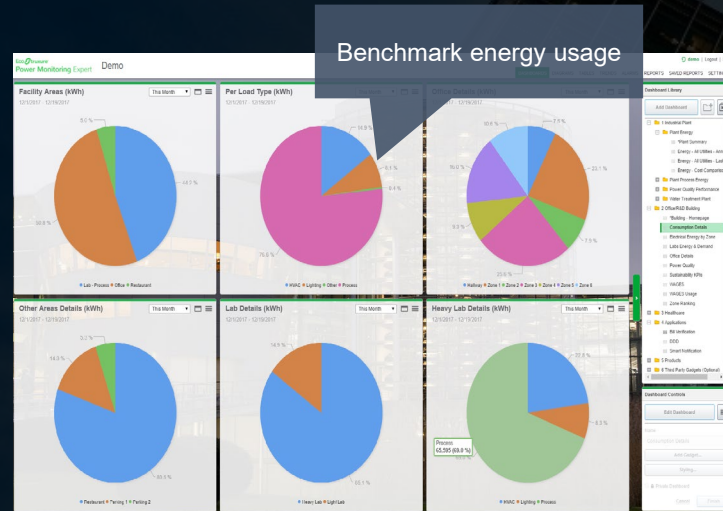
Life Is On Schneider Electric
Power Monitoring Expert Demo

Benchmark energy usage

demo | Logout |
REPORTS SAVED REPORTS SETTI

Facility Areas (kWh)
12/1/2017 - 12/19/2017
This Month
5.2 %
44.9 %
50.0 %
Lab - Process Office Restaurant

Per Load Type (kWh)
12/1/2017 - 12/19/2017
14.9 %
8.5 %
0.4 %
76.0 %
HVAC Lighting Other Process

Office Details (kWh)
This Month
10.8 %
7.8 %
23.1 %
16.0 %
7.5 %
9.3 %
23.6 %
Hallway Zone 1 Zone 2 Zone 3 Zone 4 Zone 5 Zone 6

Other Areas Details (kWh)
12/1/2017 - 12/19/2017
This Month
5.2 %
14.9 %
80.0 %
Restaurant Parking 1 Parking 2

Lab Details (kWh)
12/1/2017 - 12/19/2017
This Month
14.9 %
85.1 %
Heavy Lab Light Lab

Heavy Lab Details (kWh)
12/1/2017 - 12/19/2017
This Month
22.8 %
8.3 %
Process
65,595 (69.0 %)
HVAC Lighting Process

Dashboard Library
Add Dashboard
1 Industrial Plant
Plant Energy
Plant Summary
Energy - All Utilities - Ann
Energy - All Utilities - Las
Energy - Cost Comparis
Plant Process Energy
Power Quality Performance
Water Treatment Plant
2 Office/R&D Building
Building - Homepage
Consumption Details
Electrical Energy by Zone
Labs Energy & Demand
Office Details
Power Quality
Sustainability KPIs
WAGES
WAGES Usage
Zone Ranking
3 Healthcare
4 Applications
Bill Verification
EDSD
Smart Notification
5 Products
6 Third Party Gadgets (Optional)

Dashboard Controls
Edit Dashboard
Name
Consumption Details
Add Gadget...
Styling...
Private Dashboard
Cancel